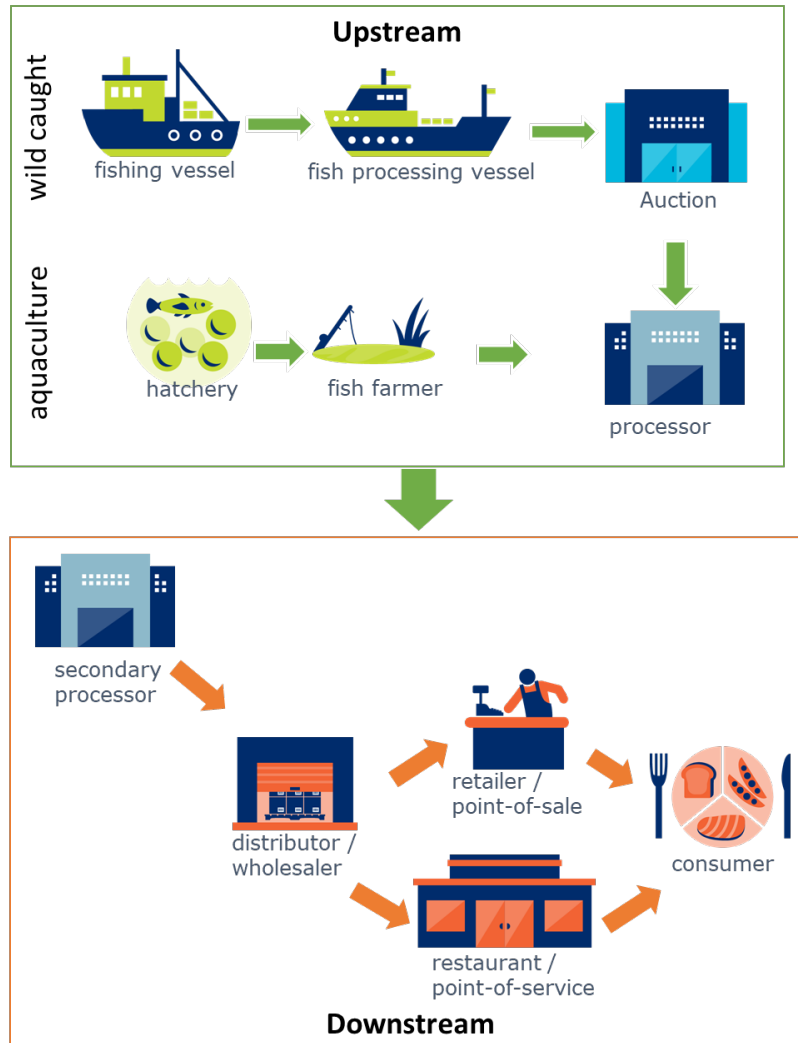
Upstream

wild caught

fishing vessel

fish processing vessel

Auction

aquaculture

hatchery

fish farmer

processor

secondary processor

distributor / wholesaler

retailer / point-of-sale

consumer

restaurant / point-of-service

Downstream